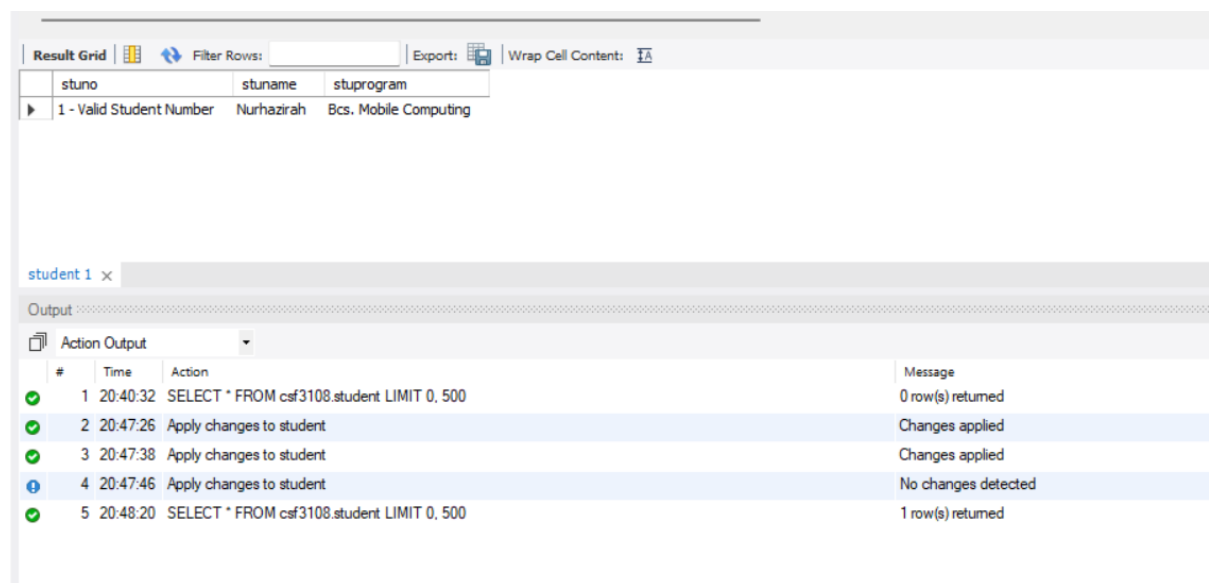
Result Grid | Filter Rows: | Export: | Wrap Cell Content:

| | stuno | stuname | stuprogram |
|---|---|---|---|
| ▶ | 1 - Valid Student Number | Nurhazirah | Bcs. Mobile Computing |

student 1 ×

Output

Action Output

| | # | Time | Action | Message |
|---|---|---|---|---|
| | 1 | 20:40:32 | SELECT * FROM csf3108.student LIMIT 0, 500 | 0 row(s) returned |
| | 2 | 20:47:26 | Apply changes to student | Changes applied |
| | 3 | 20:47:38 | Apply changes to student | Changes applied |
| | 4 | 20:47:46 | Apply changes to student | No changes detected |
| | 5 | 20:48:20 | SELECT * FROM csf3108.student LIMIT 0, 500 | 1 row(s) returned |